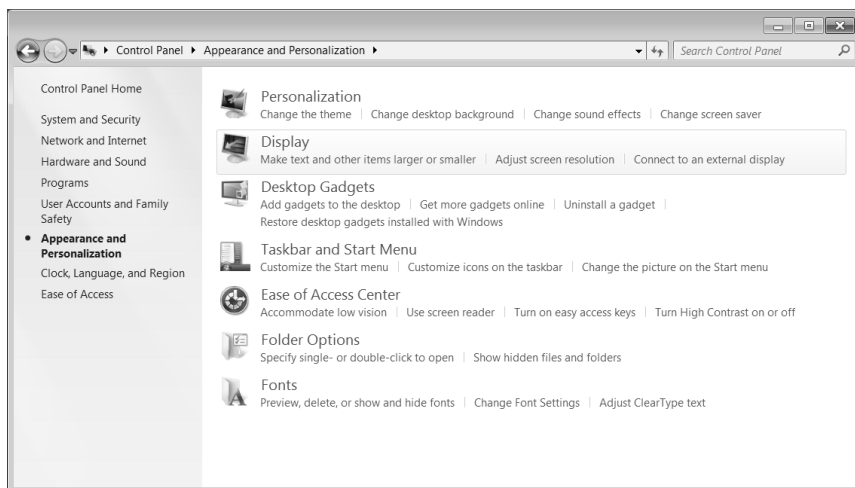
▸ Control Panel ▸ Appearance and Personalization ▸

Search Control Panel

Control Panel Home

System and Security

Network and Internet

Hardware and Sound

Programs

User Accounts and Family Safety

Appearance and Personalization

Clock, Language, and Region

Ease of Access

Personalization
Change the theme | Change desktop background | Change sound effects | Change screen saver

Display
Make text and other items larger or smaller | Adjust screen resolution | Connect to an external display

Desktop Gadgets
Add gadgets to the desktop | Get more gadgets online | Uninstall a gadget | Restore desktop gadgets installed with Windows

Taskbar and Start Menu
Customize the Start menu | Customize icons on the taskbar | Change the picture on the Start menu

Ease of Access Center
Accommodate low vision | Use screen reader | Turn on easy access keys | Turn High Contrast on or off

Folder Options
Specify single- or double-click to open | Show hidden files and folders

Fonts
Preview, delete, or show and hide fonts | Change Font Settings | Adjust ClearType text